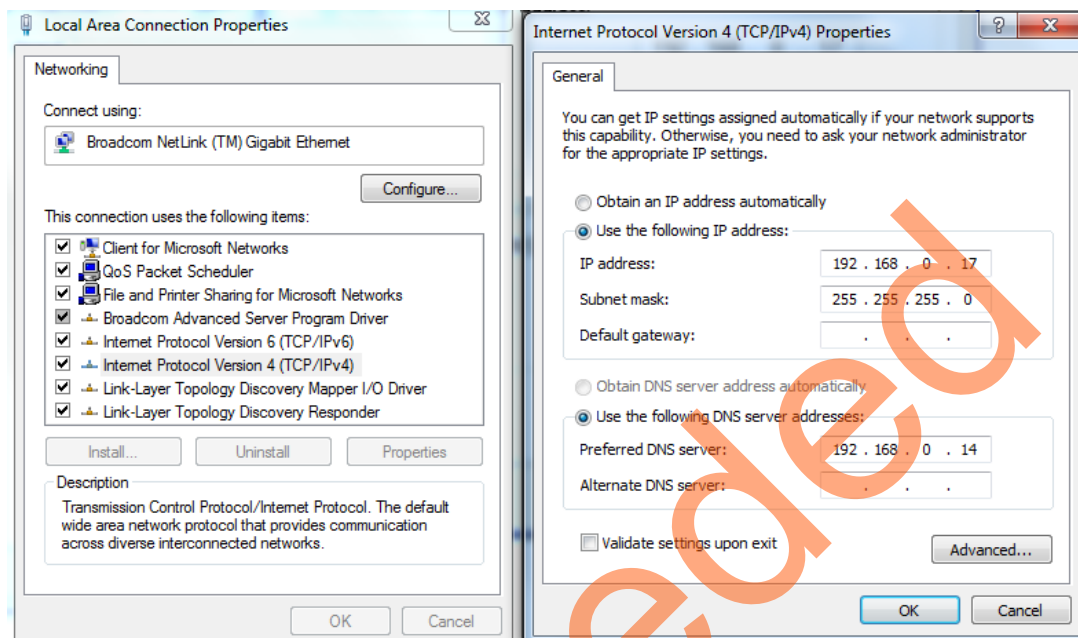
Local Area Connection Properties

Networking

Connect using:

Broadcom NetLink (TM) Gigabit Ethernet

Configure...

This connection uses the following items:

Client for Microsoft Networks
QoS Packet Scheduler
File and Printer Sharing for Microsoft Networks
Broadcom Advanced Server Program Driver
Internet Protocol Version 6 (TCP/IPv6)
Internet Protocol Version 4 (TCP/IPv4)
Link-Layer Topology Discovery Mapper I/O Driver
Link-Layer Topology Discovery Responder

Install... Uninstall Properties

Description
Transmission Control Protocol/Internet Protocol. The default wide area network protocol that provides communication across diverse interconnected networks.

OK Cancel

Internet Protocol Version 4 (TCP/IPv4) Properties

General

You can get IP settings assigned automatically if your network supports this capability. Otherwise, you need to ask your network administrator for the appropriate IP settings.

Obtain an IP address automatically
Use the following IP address:
IP address: 192 . 168 . 0 . 17
Subnet mask: 255 . 255 . 255 . 0
Default gateway: . . .

Obtain DNS server address automatically
Use the following DNS server addresses:
Preferred DNS server: 192 . 168 . 0 . 14
Alternate DNS server: . . .

Validate settings upon exit

Advanced...

OK Cancel

eded